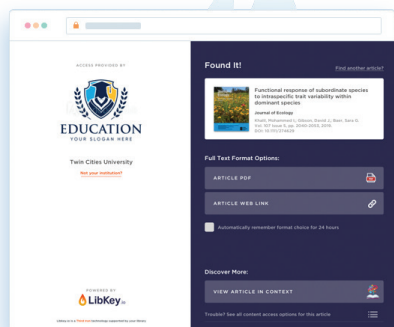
ACCESS PROVIDED BY

EDUCATION
YOUR SLOGAN HERE

Twin Cities University
Not your institution?

POWERED BY
LibKey.io

LibKey is a Third Iron technology supporting your library

Found It!
Find another article?

Functional response of subordinate species to intraspecific trait variability within dominant species

Journal of Ecology

Khalil, Mohammed I.; Gibson, David J.; Baer, Sara G.
Vol. 107 Issue 6, pp. 2040-2053, 2019
DOI: 10.1111/1365-2745.13249

Full Text Format Options:

ARTICLE PDF

ARTICLE WEB LINK

Automatically remember format choice for 24 hours

Discover More:

VIEW ARTICLE IN CONTEXT

Trouble? See all content access options for this article